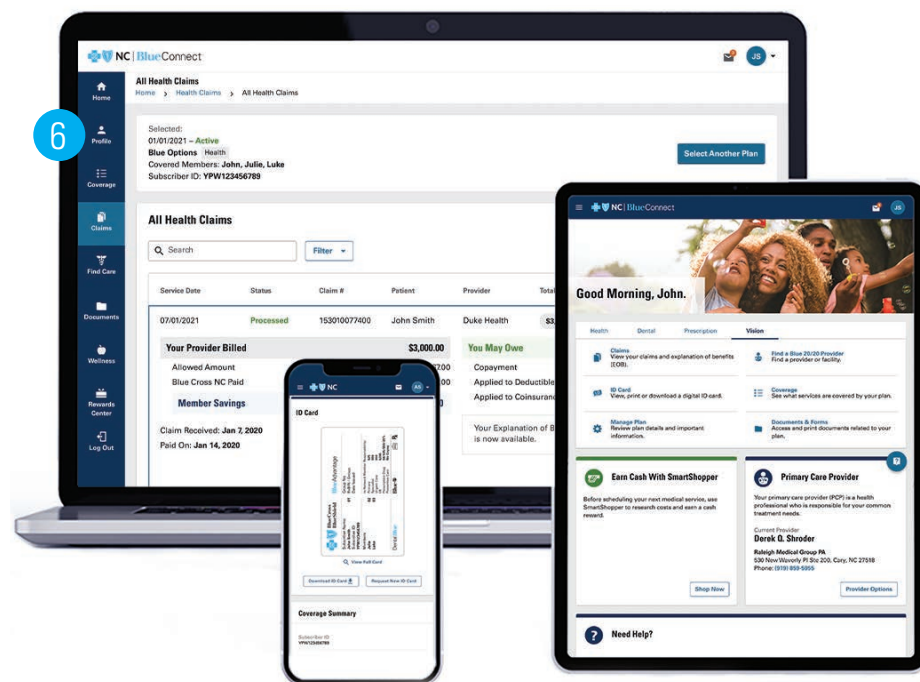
NC | BlueConnect

JS

6

Home

Profile

Coverage

Claims

Find Care

Documents

Wellness

Rewards Center

Log Out

All Health Claims
Home > Health Claims > All Health Claims

Selected:
01/01/2021 – Active
Blue Options Health
Covered Members: John, Julie, Luke
Subscriber ID: YPW123456789

Select Another Plan

All Health Claims

Search

Filter

| Service Date | Status | Claim # | Patient | Provider | Total |
|---|---|---|---|---|---|
| 07/01/2021 | Processed | 153010077400 | John Smith | Duke Health | $3, |

Your Provider Billed $3,000.00
Allowed Amount
Blue Cross NC Paid
Member Savings

You May Owe
Copayment
Applied to Deductible
Applied to Coinsuran

Claim Received: Jan 7, 2020
Paid On: Jan 14, 2020

Your Explanation of B is now available.

NC

ID Card

View Full Card

Download ID Card

Request New ID Card

Coverage Summary

Subscriber ID
YPW123456789

NC | BlueConnect

JS

Good Morning, John.

Health Dental Prescription Vision

Claims
View your claims and explanation of benefits (EOB).

Find a Blue 20/20 Provider
Find a provider or facility.

ID Card
View, print or download a digital ID card.

Coverage
See what services are covered by your plan.

Manage Plan
Review plan details and important information.

Documents & Forms
Access and print documents related to your plan.

Earn Cash With SmartShopper
Before scheduling your next medical service, use SmartShopper to research costs and earn a cash reward.

Shop Now

Primary Care Provider
Your primary care provider (PCP) is a health professional who is responsible for your common treatment needs.

Current Provider
Derek Q. Shroder
Raleigh Medical Group PA
530 New Waverly Pl Ste 200, Cary, NC 27518
Phone: (919) 859-5855

Provider Options

Need Help?